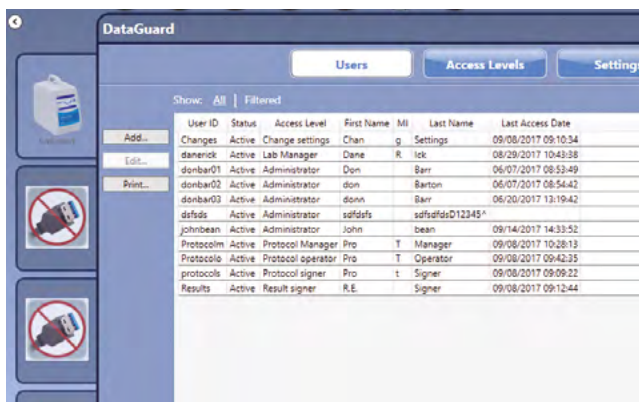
DataGuard

Users | Access Levels | Settings

Show: All | Filtered

Add...
Edit...
Print...

| User ID | Status | Access Level | First Name | MI | Last Name | Last Access Date |
|---|---|---|---|---|---|---|
| Changes | Active | Change settings | Chan | g | Settings | 09/08/2017 09:10:34 |
| danerick | Active | Lab Manager | Dane | R | Ick | 08/29/2017 10:43:38 |
| donbar01 | Active | Administrator | Don | | Barr | 06/07/2017 08:53:49 |
| donbar02 | Active | Administrator | don | | Barton | 06/07/2017 08:54:42 |
| donbar03 | Active | Administrator | donn | | Barr | 06/20/2017 13:19:42 |
| dsfsds | Active | Administrator | sdfdsfs | | sdfsdfdsD12345^ | |
| johnbean | Active | Administrator | John | | bean | 09/14/2017 14:33:52 |
| Protocolm | Active | Protocol Manager | Pro | T | Manager | 09/08/2017 10:28:13 |
| Protocolo | Active | Protocol operator | Pro | T | Operator | 09/08/2017 09:42:35 |
| protocols | Active | Protocol signer | Pro | t | Signer | 09/08/2017 09:09:22 |
| Results | Active | Result signer | R.E. | | Signer | 09/08/2017 09:12:44 |